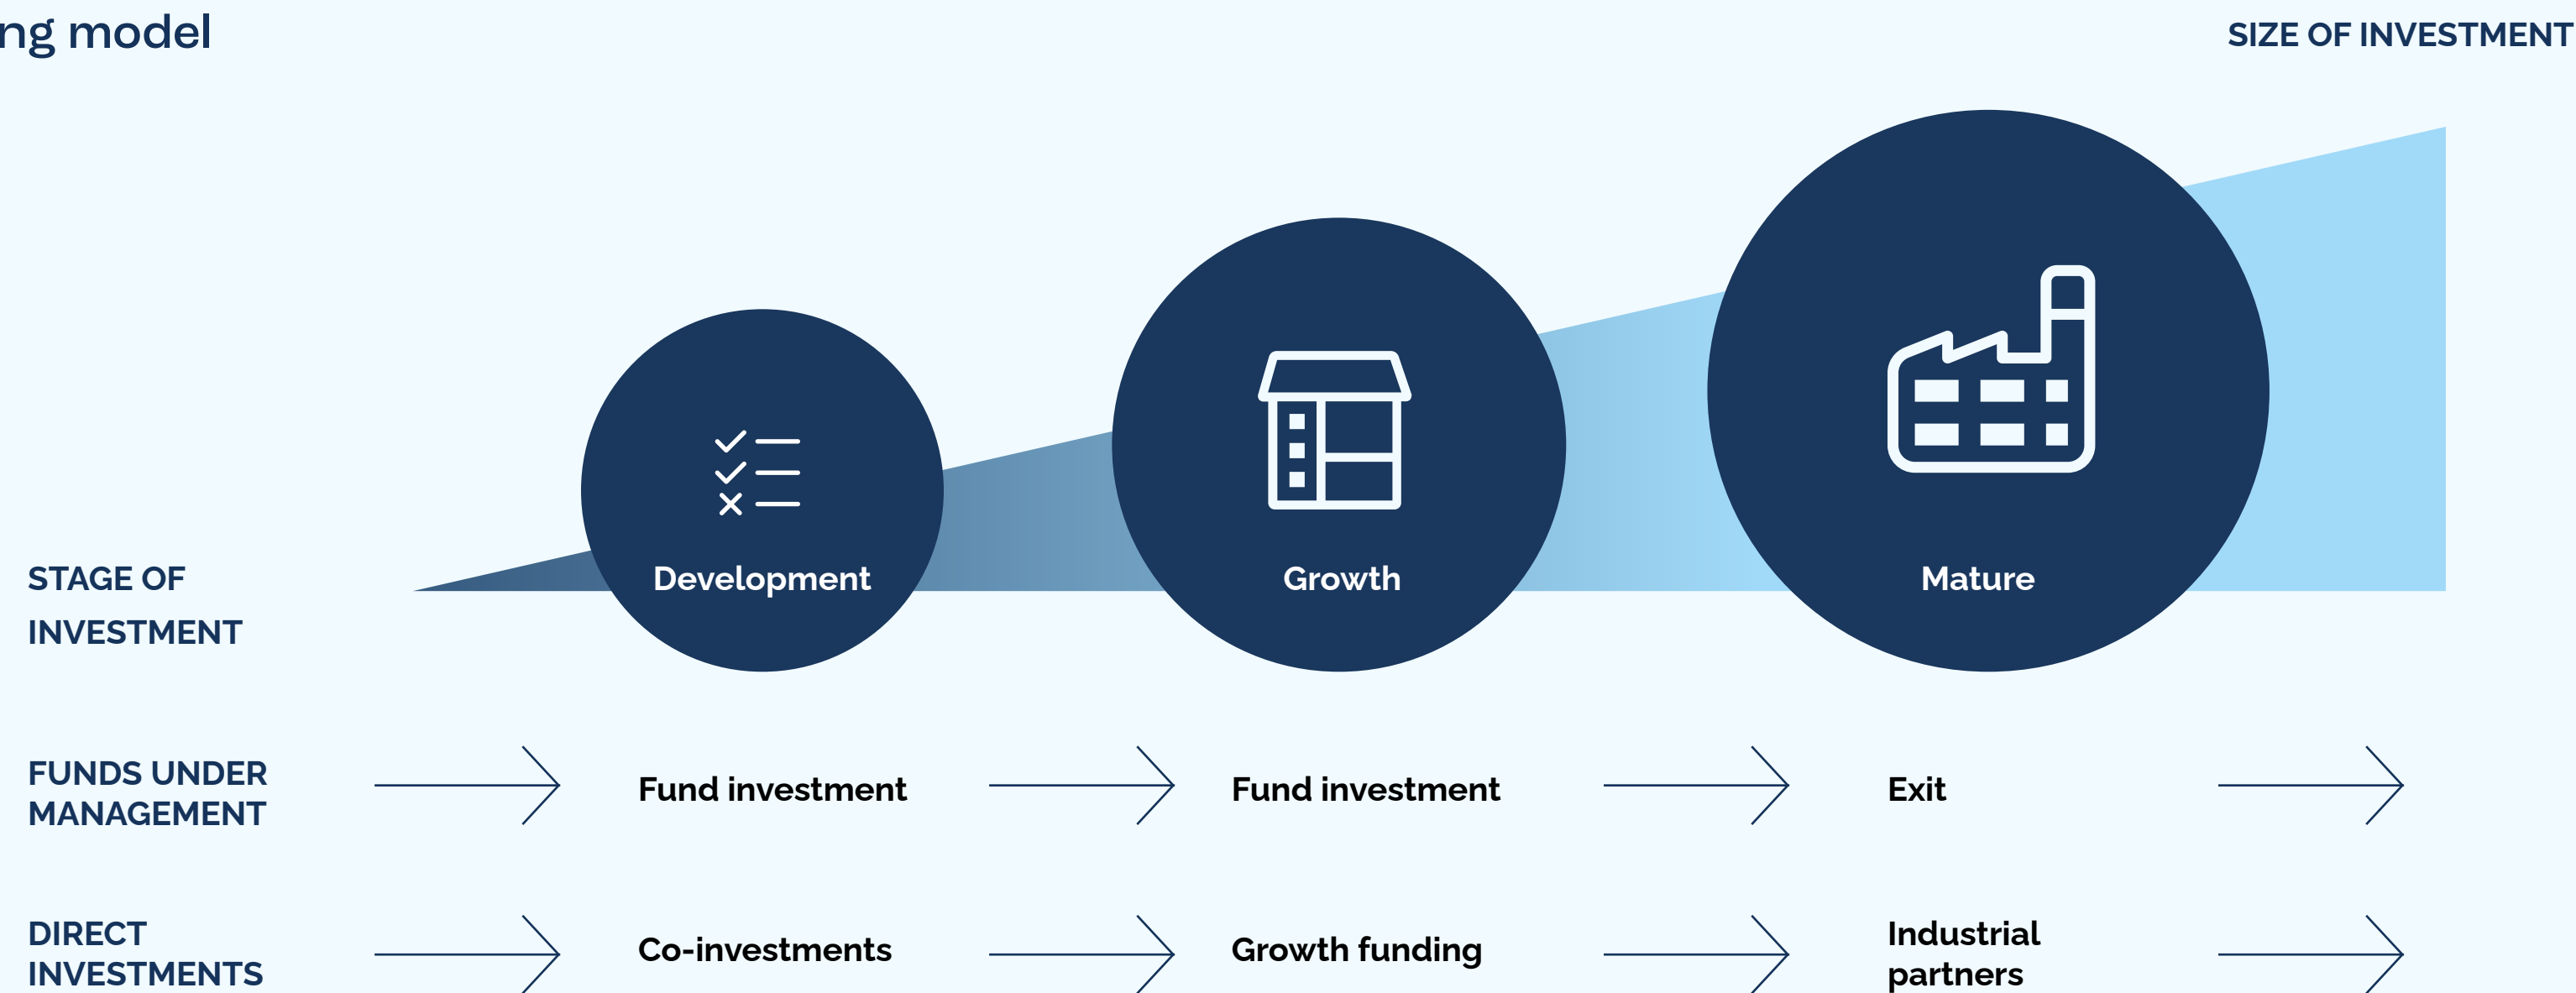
ng model

SIZE OF INVESTMENT

STAGE OF INVESTMENT

Development

Growth

Mature

FUNDS UNDER MANAGEMENT

Fund investment

Fund investment

Exit

DIRECT INVESTMENTS

Co-investments

Growth funding

Industrial partners